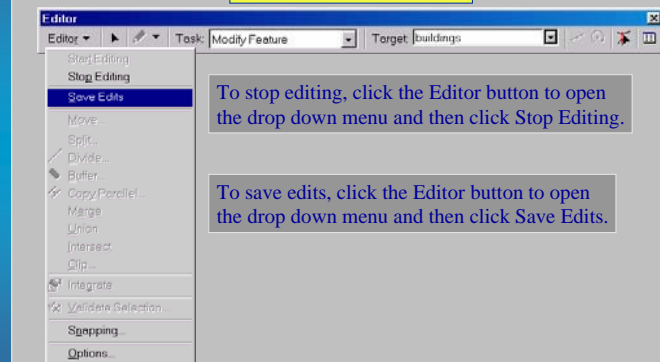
Editor

Editor ▾ Task: Modify Feature Target: buildings

Start Editing
Stop Editing
Save Edits
Move...
Split...
Divide...
Buffer...
Copy Parallel...
Merge...
Union
Intersect
Clip...
Integrate
Validate Selection...
Snapping...
Options...

To stop editing, click the Editor button to open the drop down menu and then click Stop Editing.

To save edits, click the Editor button to open the drop down menu and then click Save Edits.